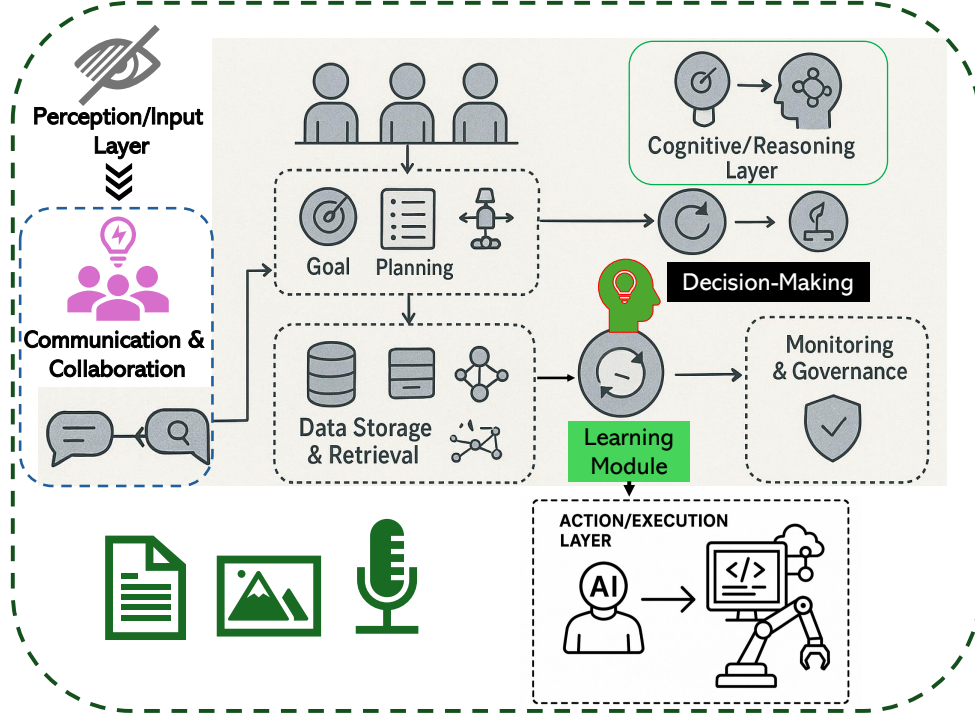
Perception/Input Layer

Cognitive/Reasoning Layer

Communication & Collaboration

Goal

Planning

Decision-Making

Data Storage & Retrieval

Monitoring & Governance

Learning Module

ACTION/EXECUTION LAYER

AI

</>